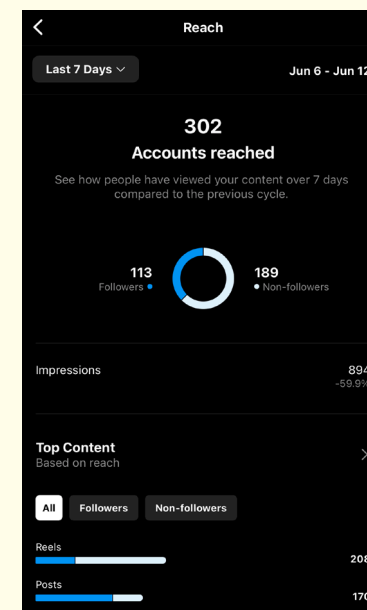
Reach

Last 7 Days

Jun 6 - Jun 12

302
Accounts reached

See how people have viewed your content over 7 days compared to the previous cycle.

113
Followers

189
Non-followers

Impressions

894
-59.9%

Top Content
Based on reach

All
Followers
Non-followers

Reels

208

Posts

170